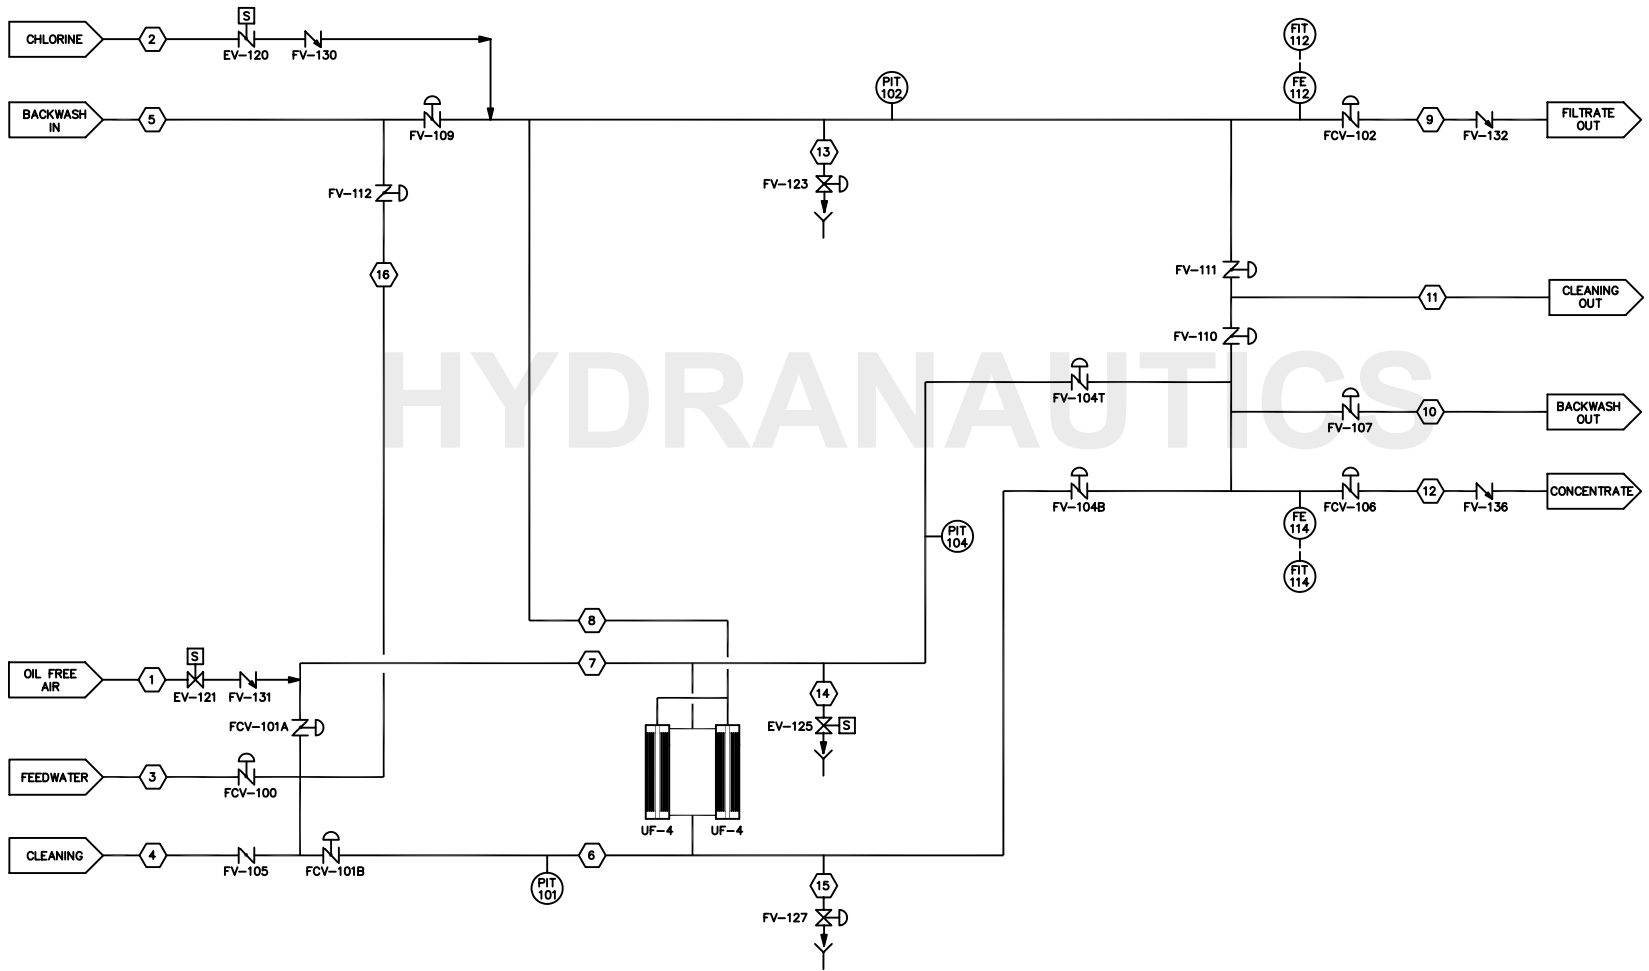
CHLORINE
2
S
EV-120
FV-130
FIT 112
FE 112
BACKWASH IN
5
FV-109
PIT 102
FCV-102
9
FV-132
FILTRATE OUT
13
FV-123
FV-112
16
FV-111
11
CLEANING OUT
FV-110
HYDRANAUTICS
FV-104T
FV-107
10
BACKWASH OUT
FV-104B
FCV-106
12
FV-136
CONCENTRATE
FE 114
PIT 104
FIT 114
8
OIL FREE AIR
1
S
EV-121
FV-131
7
14
FCV-101A
EV-125
S
FEEDWATER
3
FCV-100
UF-4
UF-4
CLEANING
4
FV-105
FCV-101B
6
PIT 101
15
FV-127